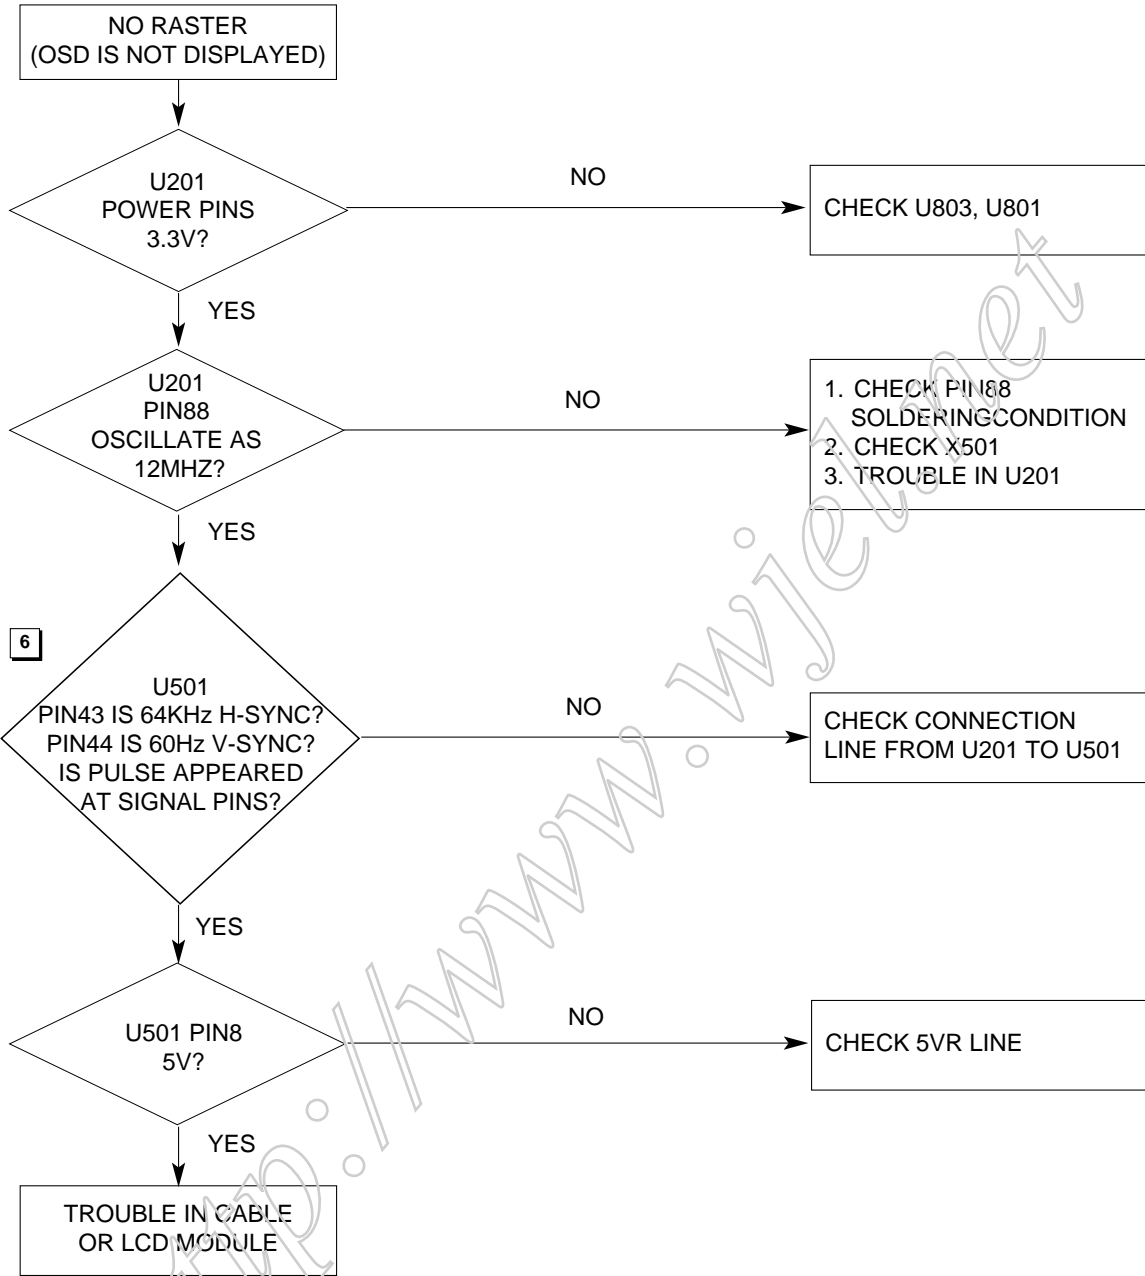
NO RASTER
(OSD IS NOT DISPLAYED)

U201
POWER PINS
3.3V?

NO

CHECK U803, U801

YES

U201
PIN88
OSCILLATE AS
12MHZ?

NO

1. CHECK PIN88
SOLDERINGCONDITION
2. CHECK X501
3. TROUBLE IN U201

YES

6

U501
PIN43 IS 64KHz H-SYNC?
PIN44 IS 60Hz V-SYNC?
IS PULSE APPEARED
AT SIGNAL PINS?

NO

CHECK CONNECTION
LINE FROM U201 TO U501

YES

U501 PIN8
5V?

NO

CHECK 5VR LINE

YES

TROUBLE IN CABLE
OR LCD MODULE

http://www.wjel.net